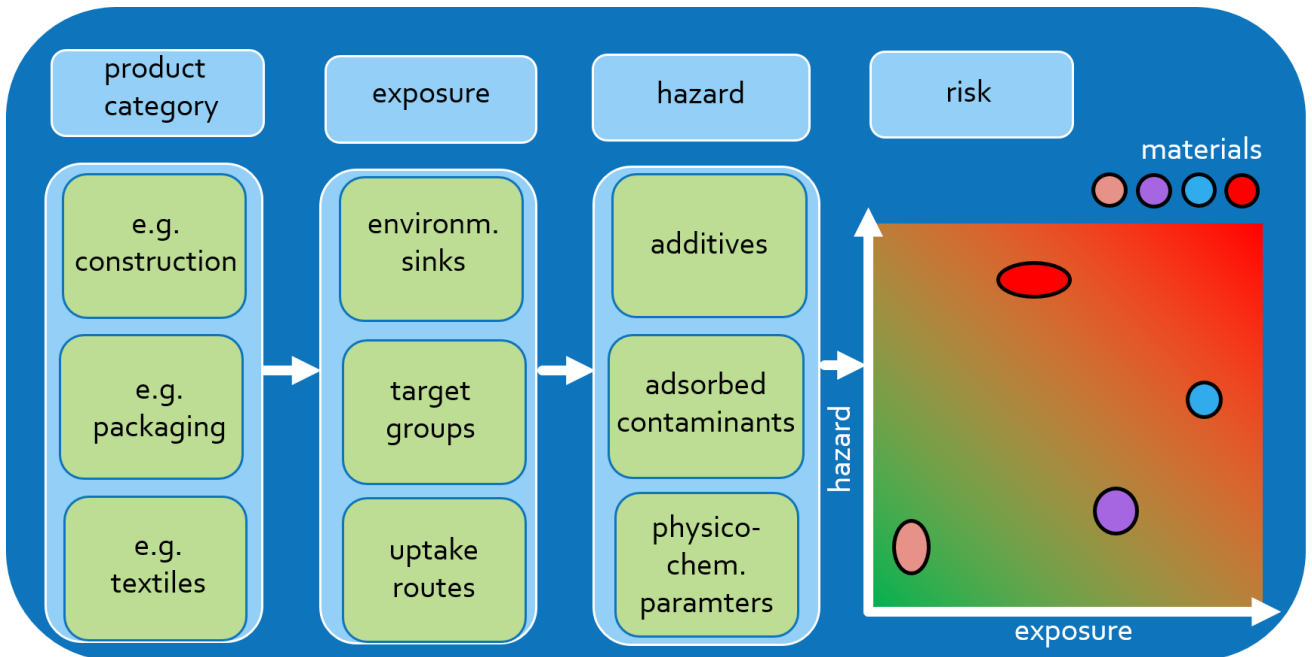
product category

exposure

hazard

risk

e.g. construction

e.g. packaging

e.g. textiles

environm. sinks

target groups

uptake routes

additives

adsorbed contaminants

physico-chem. paramters

materials

hazard

exposure